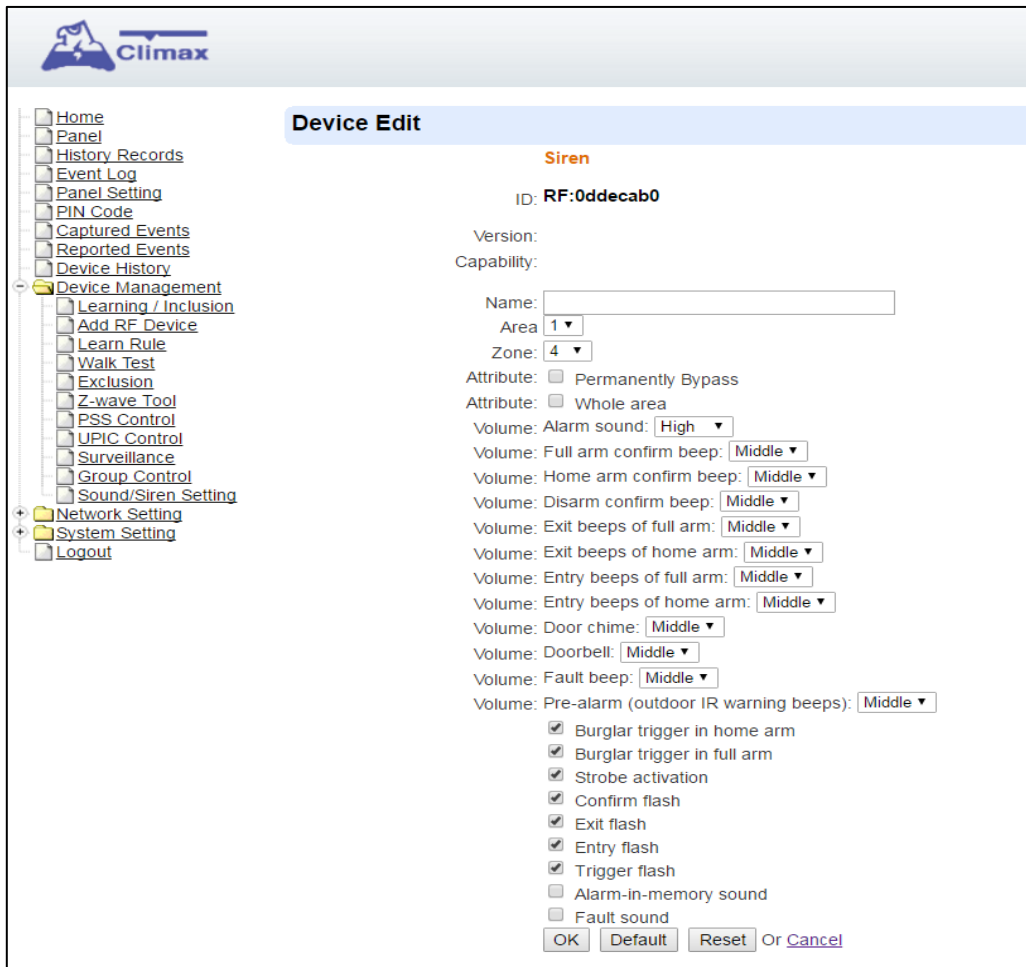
Climax

Home
Panel
History Records
Event Log
Panel Setting
PIN Code
Captured Events
Reported Events
Device History
Device Management
Learning / Inclusion
Add RF Device
Learn Rule
Walk Test
Exclusion
Z-wave Tool
PSS Control
UPIC Control
Surveillance
Group Control
Sound/Siren Setting
Network Setting
System Setting
Logout

Device Edit

Siren

ID: RF:0ddecab0

Version:

Capability:

Name:
Area 1
Zone: 4
Attribute: Permanently Bypass
Attribute: Whole area
Volume: Alarm sound: High
Volume: Full arm confirm beep: Middle
Volume: Home arm confirm beep: Middle
Volume: Disarm confirm beep: Middle
Volume: Exit beeps of full arm: Middle
Volume: Exit beeps of home arm: Middle
Volume: Entry beeps of full arm: Middle
Volume: Entry beeps of home arm: Middle
Volume: Door chime: Middle
Volume: Doorbell: Middle
Volume: Fault beep: Middle
Volume: Pre-alarm (outdoor IR warning beeps): Middle
Burglar trigger in home arm
Burglar trigger in full arm
Strobe activation
Confirm flash
Exit flash
Entry flash
Trigger flash
Alarm-in-memory sound
Fault sound
OK Default Reset Or Cancel